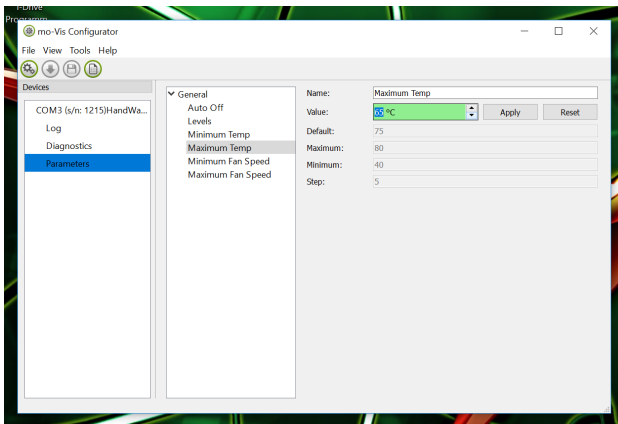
mo-Vis Configurator

File View Tools Help

Devices

COM3 (s/n: 1215)HandWa...
Log
Diagnostics
Parameters

General
Auto Off
Levels
Minimum Temp
Maximum Temp
Minimum Fan Speed
Maximum Fan Speed

Name: Maximum Temp
Value: 65 °C
Apply
Reset
Default: 75
Maximum: 80
Minimum: 40
Step: 5